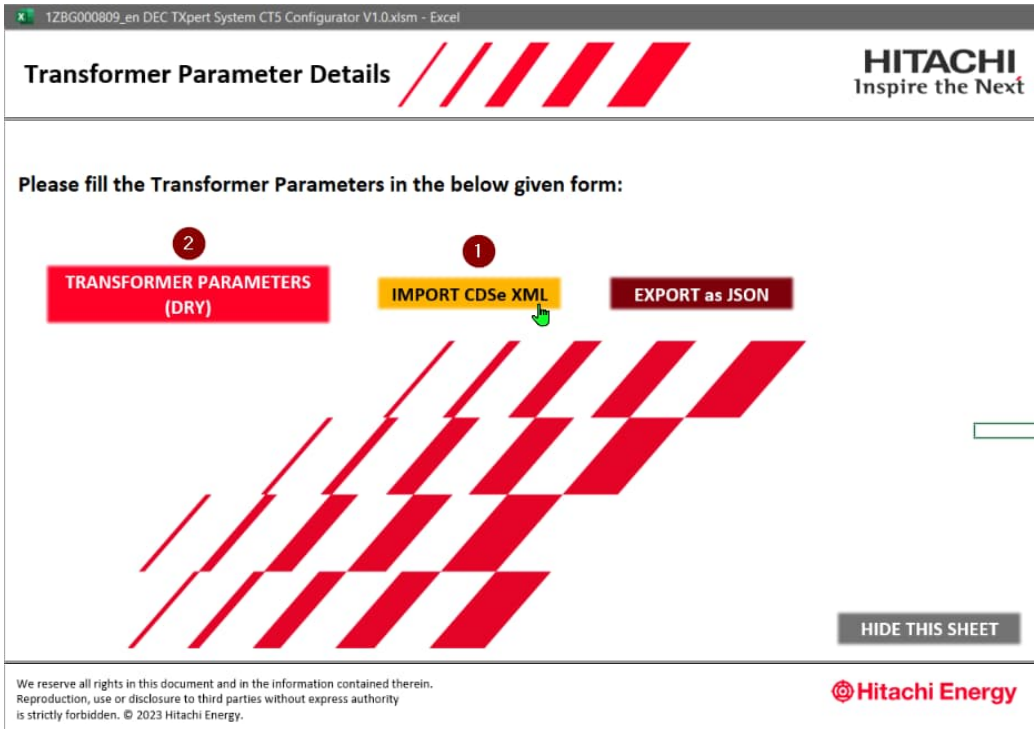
1ZBG000809_en DEC TXpert System CT5 Configurator V1.0.xlsm - Excel

Transformer Parameter Details

HITACHI
Inspire the Next

Please fill the Transformer Parameters in the below given form:

2
TRANSFORMER PARAMETERS (DRY)

1
IMPORT CDSe XML

EXPORT as JSON

HIDE THIS SHEET

We reserve all rights in this document and in the information contained therein. Reproduction, use or disclosure to third parties without express authority is strictly forbidden. © 2023 Hitachi Energy.

Hitachi Energy